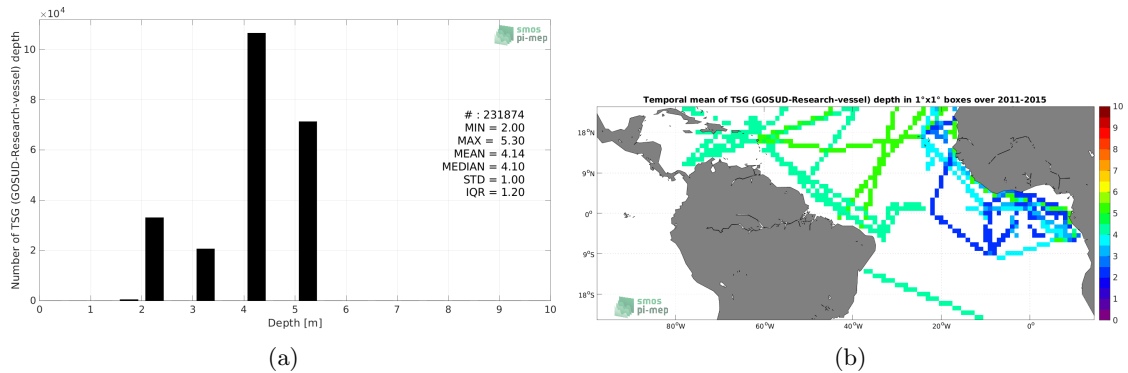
$\times10^4$

Number of TSG (GOSUD-Research-vessel) depth

10
8
6
4
2
0

0 1 2 3 4 5 6 7 8 9 10

Depth [m]

smos pi-mep

# : 231874
MIN = 2.00
MAX = 5.30
MEAN = 4.14
MEDIAN = 4.10
STD = 1.00
IQR = 1.20

(a)

Temporal mean of TSG (GOSUD-Research-vessel) depth in 1°x1° boxes over 2011-2015

18°N
9°N
0°
9°S
18°S

80°W 60°W 40°W 20°W 0°

smos pi-mep

10
9
8
7
6
5
4
3
2
1
0

(b)